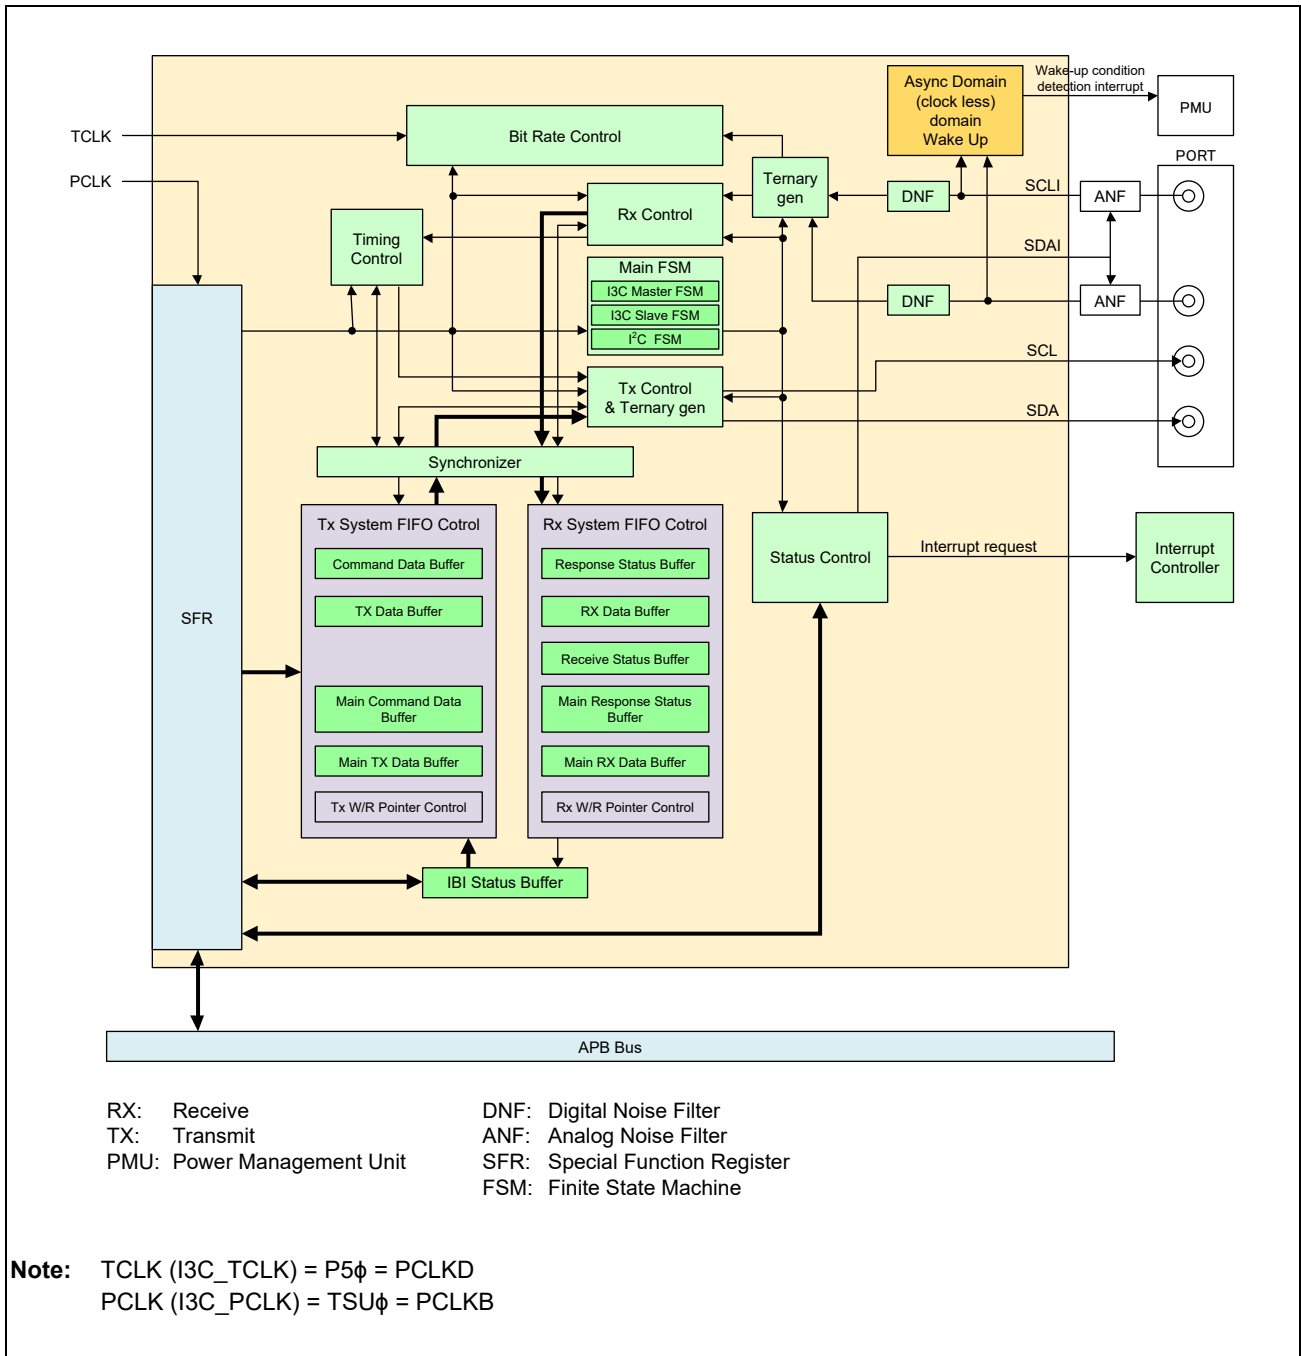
TCLK
PCLK
Bit Rate Control
Async Domain (clock less) domain Wake Up
Wake-up condition detection interrupt
PMU
PORT
Ternary gen
Rx Control
DNF
SCLI
ANF
Timing Control
SDAI
Main FSM
I3C Master FSM
I3C Slave FSM
$I^2C$ FSM
DNF
ANF
SCL
Tx Control & Ternary gen
SDA
Synchronizer
Tx System FIFO Cotrol
Command Data Buffer
TX Data Buffer
Main Command Data Buffer
Main TX Data Buffer
Tx W/R Pointer Control
Rx System FIFO Cotrol
Response Status Buffer
RX Data Buffer
Receive Status Buffer
Main Response Status Buffer
Main RX Data Buffer
Rx W/R Pointer Control
Status Control
Interrupt request
Interrupt Controller
SFR
IBI Status Buffer
APB Bus

RX: Receive
TX: Transmit
PMU: Power Management Unit

DNF: Digital Noise Filter
ANF: Analog Noise Filter
SFR: Special Function Register
FSM: Finite State Machine

Note: TCLK (I3C_TCLK) = P5ϕ = PCLKD
PCLK (I3C_PCLK) = TSUϕ = PCLKB